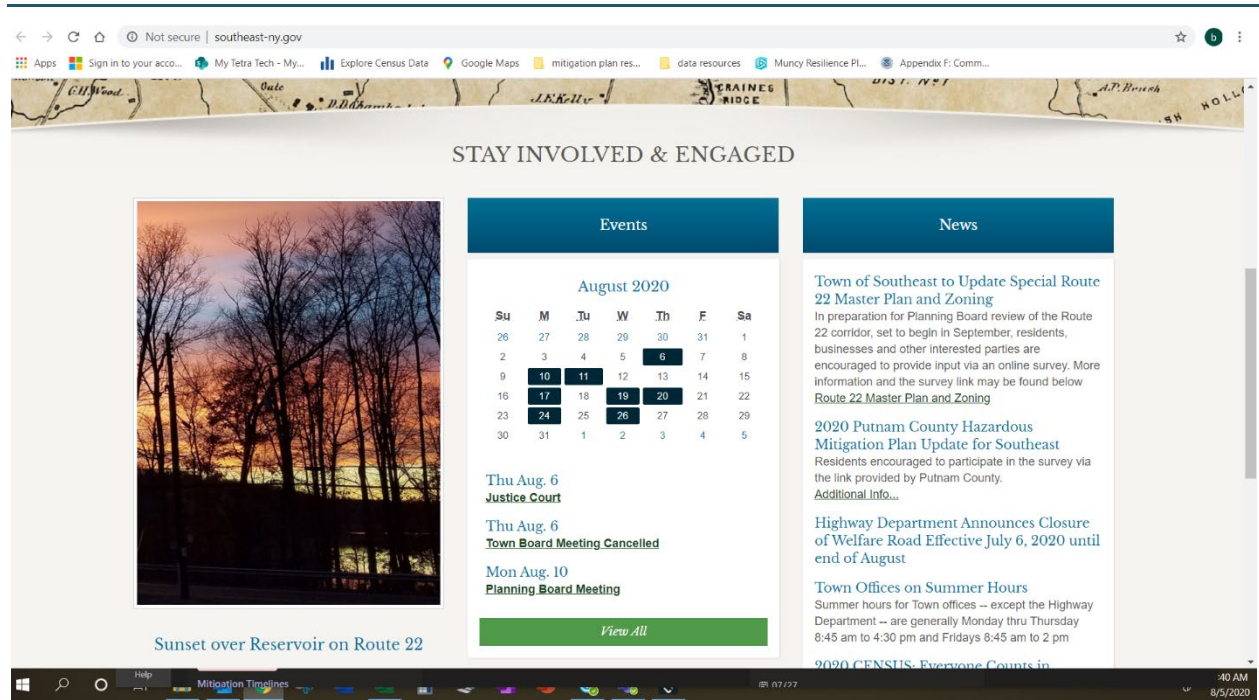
Not secure | southeast-ny.gov

Apps   Sign in to your acco...   My Tetra Tech - My...   Explore Census Data   Google Maps   mitigation plan res...   data resources   Muncy Resilience Pl...   Appendix F: Comm...

G.H.Wood   J.E.Kelly   TRAINES RIDGE   DIST. No 1   A.P.Brush   HOLL

STAY INVOLVED & ENGAGED

Events

August 2020

| Su | M | Tu | W | Th | F | Sa |
|---|---|---|---|---|---|---|
| 26 | 27 | 28 | 29 | 30 | 31 | 1 |
| 2 | 3 | 4 | 5 | 6 | 7 | 8 |
| 9 | 10 | 11 | 12 | 13 | 14 | 15 |
| 16 | 17 | 18 | 19 | 20 | 21 | 22 |
| 23 | 24 | 25 | 26 | 27 | 28 | 29 |
| 30 | 31 | 1 | 2 | 3 | 4 | 5 |

Thu Aug. 6
Justice Court

Thu Aug. 6
Town Board Meeting Cancelled

Mon Aug. 10
Planning Board Meeting

View All

News

Town of Southeast to Update Special Route 22 Master Plan and Zoning
In preparation for Planning Board review of the Route 22 corridor, set to begin in September, residents, businesses and other interested parties are encouraged to provide input via an online survey. More information and the survey link may be found below
Route 22 Master Plan and Zoning

2020 Putnam County Hazardous Mitigation Plan Update for Southeast
Residents encouraged to participate in the survey via the link provided by Putnam County.
Additional Info...

Highway Department Announces Closure of Welfare Road Effective July 6, 2020 until end of August

Town Offices on Summer Hours
Summer hours for Town offices -- except the Highway Department -- are generally Monday thru Thursday 8:45 am to 4:30 pm and Fridays 8:45 am to 2 pm

2020 CENSUS: Everyone Counts in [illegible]

Sunset over Reservoir on Route 22

Help
Mitigation Timelines
07/27
:40 AM
8/5/2020